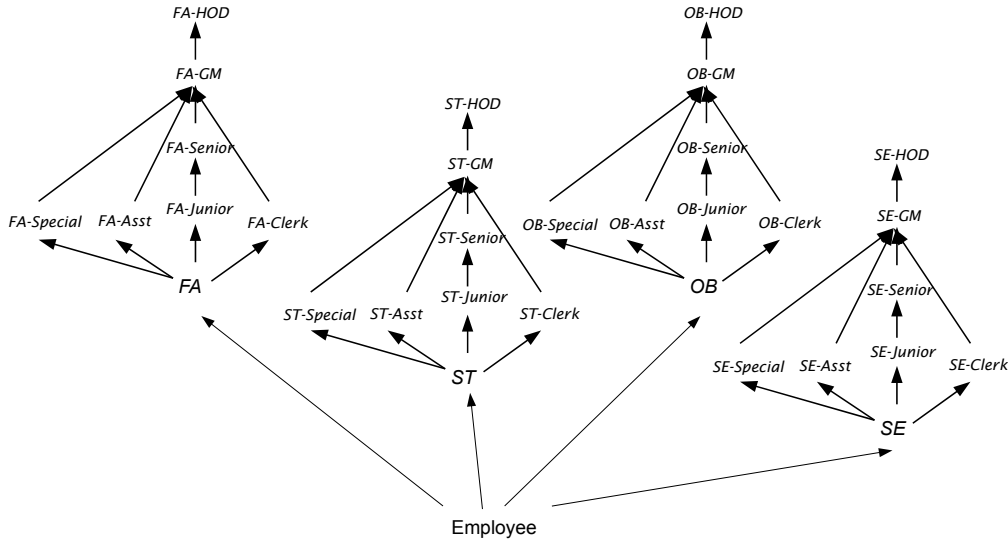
FA-HOD

FA-GM

FA-Senior

FA-Special FA-Asst FA-Junior FA-Clerk

FA

ST-HOD

ST-GM

ST-Senior

ST-Special ST-Asst ST-Junior ST-Clerk

ST

OB-HOD

OB-GM

OB-Senior

OB-Special OB-Asst OB-Junior OB-Clerk

OB

SE-HOD

SE-GM

SE-Senior

SE-Special SE-Asst SE-Junior SE-Clerk

SE

Employee